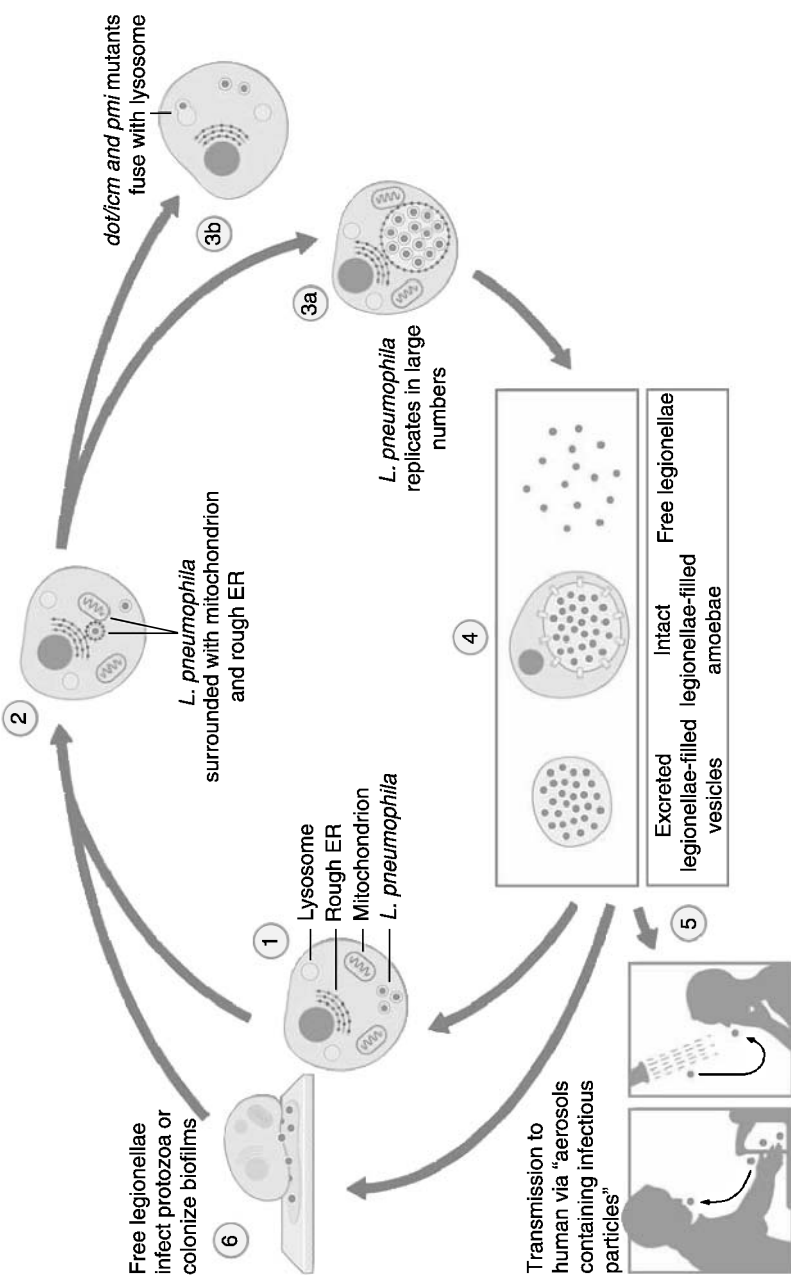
dot/icm and pmi mutants fuse with lysosome

3b

3a

L. pneumophila replicates in large numbers

2

L. pneumophila surrounded with mitochondrion and rough ER

1

Lysosome
Rough ER
Mitochondrion
L. pneumophila

4

Excreted legionellae-filled vesicles

Intact legionellae-filled amoebae

Free legionellae

5

Free legionellae infect protozoa or colonize biofilms

6

Transmission to human via "aerosols containing infectious particles"